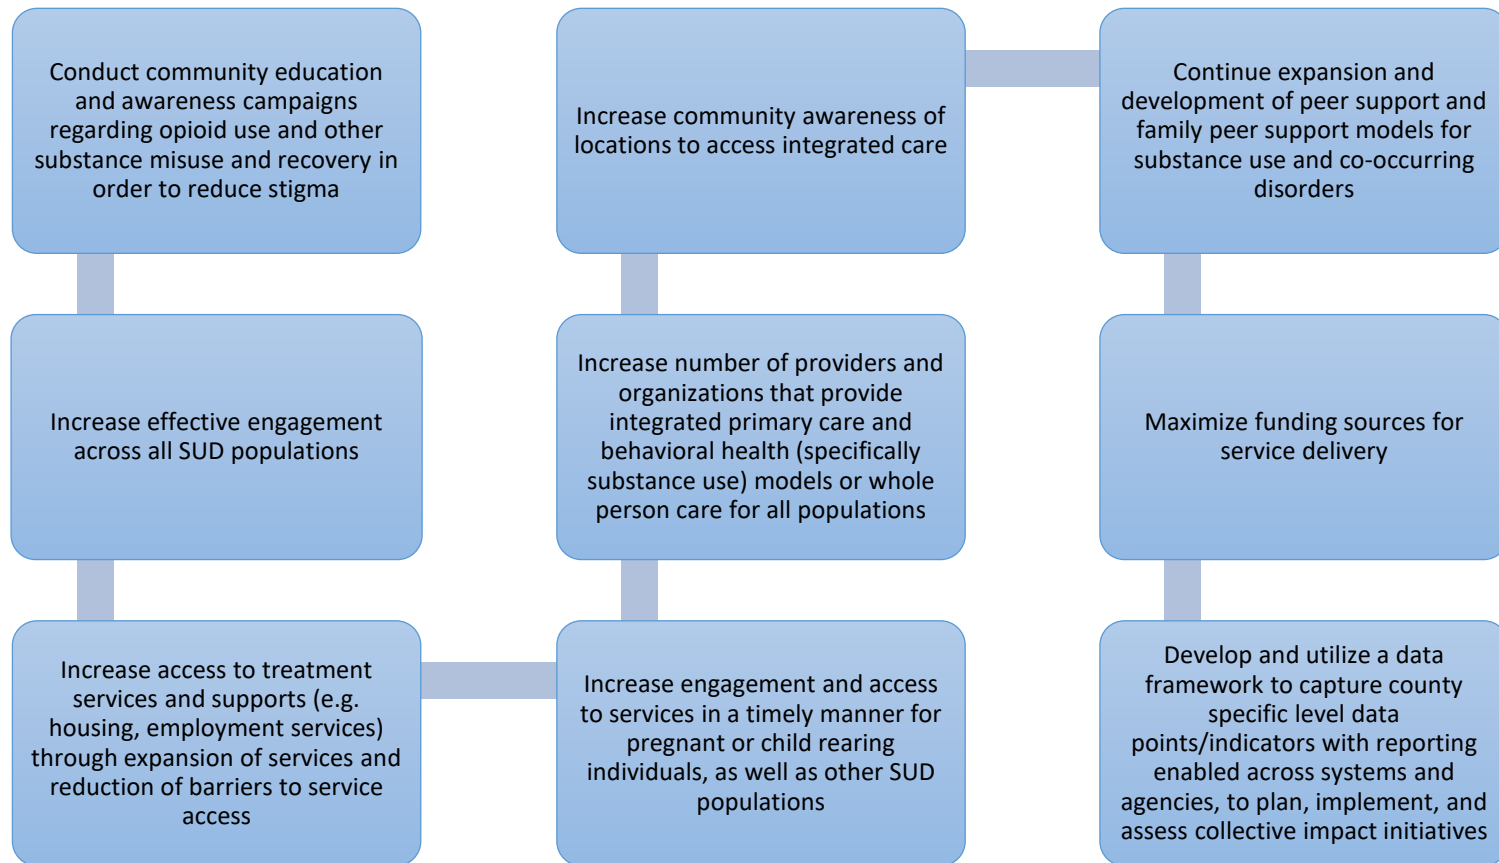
Conduct community education and awareness campaigns regarding opioid use and other substance misuse and recovery in order to reduce stigma

Increase effective engagement across all SUD populations

Increase access to treatment services and supports (e.g. housing, employment services) through expansion of services and reduction of barriers to service access

Increase engagement and access to services in a timely manner for pregnant or child rearing individuals, as well as other SUD populations

Increase number of providers and organizations that provide integrated primary care and behavioral health (specifically substance use) models or whole person care for all populations

Increase community awareness of locations to access integrated care

Continue expansion and development of peer support and family peer support models for substance use and co-occurring disorders

Maximize funding sources for service delivery

Develop and utilize a data framework to capture county specific level data points/indicators with reporting enabled across systems and agencies, to plan, implement, and assess collective impact initiatives